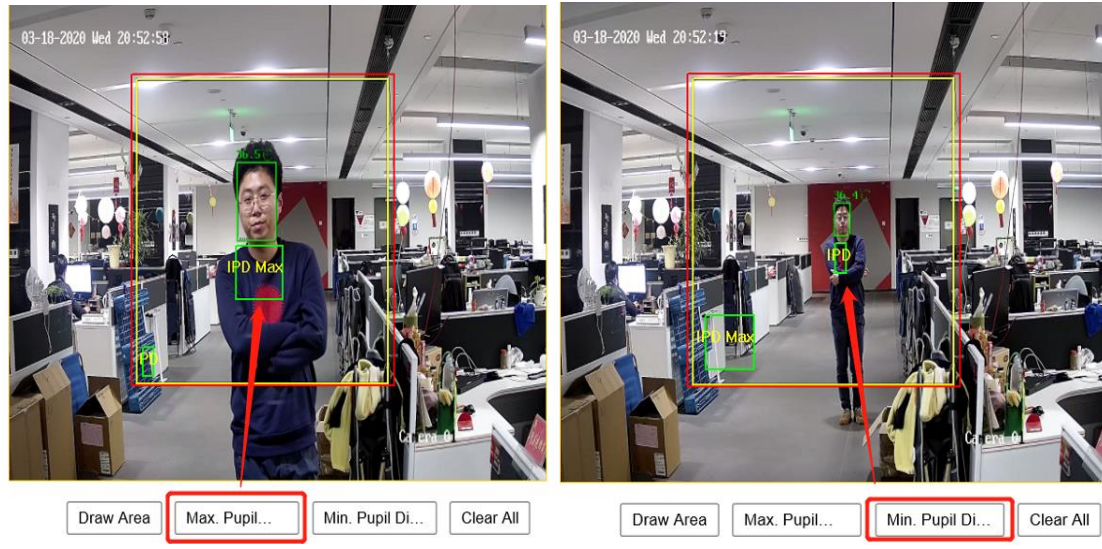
03-18-2020 Wed 20:52:58

36.5°

IPD Max

IPD

Camera 01

Draw Area

Max. Pupil...

Min. Pupil Di...

Clear All

03-18-2020 Wed 20:52:19

36.4°

IPD

IPD Max

Camera 01

Draw Area

Max. Pupil...

Min. Pupil Di...

Clear All